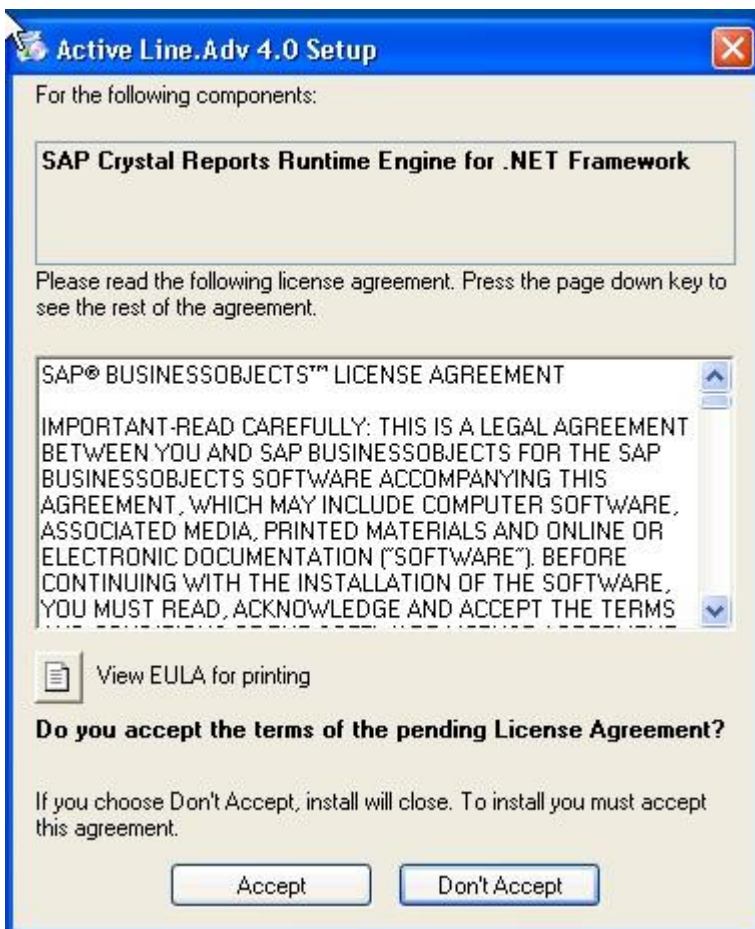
Active Line.Adv 4.0 Setup

For the following components:

SAP Crystal Reports Runtime Engine for .NET Framework

Please read the following license agreement. Press the page down key to see the rest of the agreement.

SAP® BUSINESSOBJECTS™ LICENSE AGREEMENT

IMPORTANT-READ CAREFULLY: THIS IS A LEGAL AGREEMENT BETWEEN YOU AND SAP BUSINESSOBJECTS FOR THE SAP BUSINESSOBJECTS SOFTWARE ACCOMPANYING THIS AGREEMENT, WHICH MAY INCLUDE COMPUTER SOFTWARE, ASSOCIATED MEDIA, PRINTED MATERIALS AND ONLINE OR ELECTRONIC DOCUMENTATION ("SOFTWARE"). BEFORE CONTINUING WITH THE INSTALLATION OF THE SOFTWARE, YOU MUST READ, ACKNOWLEDGE AND ACCEPT THE TERMS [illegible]

View EULA for printing

Do you accept the terms of the pending License Agreement?

If you choose Don't Accept, install will close. To install you must accept this agreement.

Accept

Don't Accept